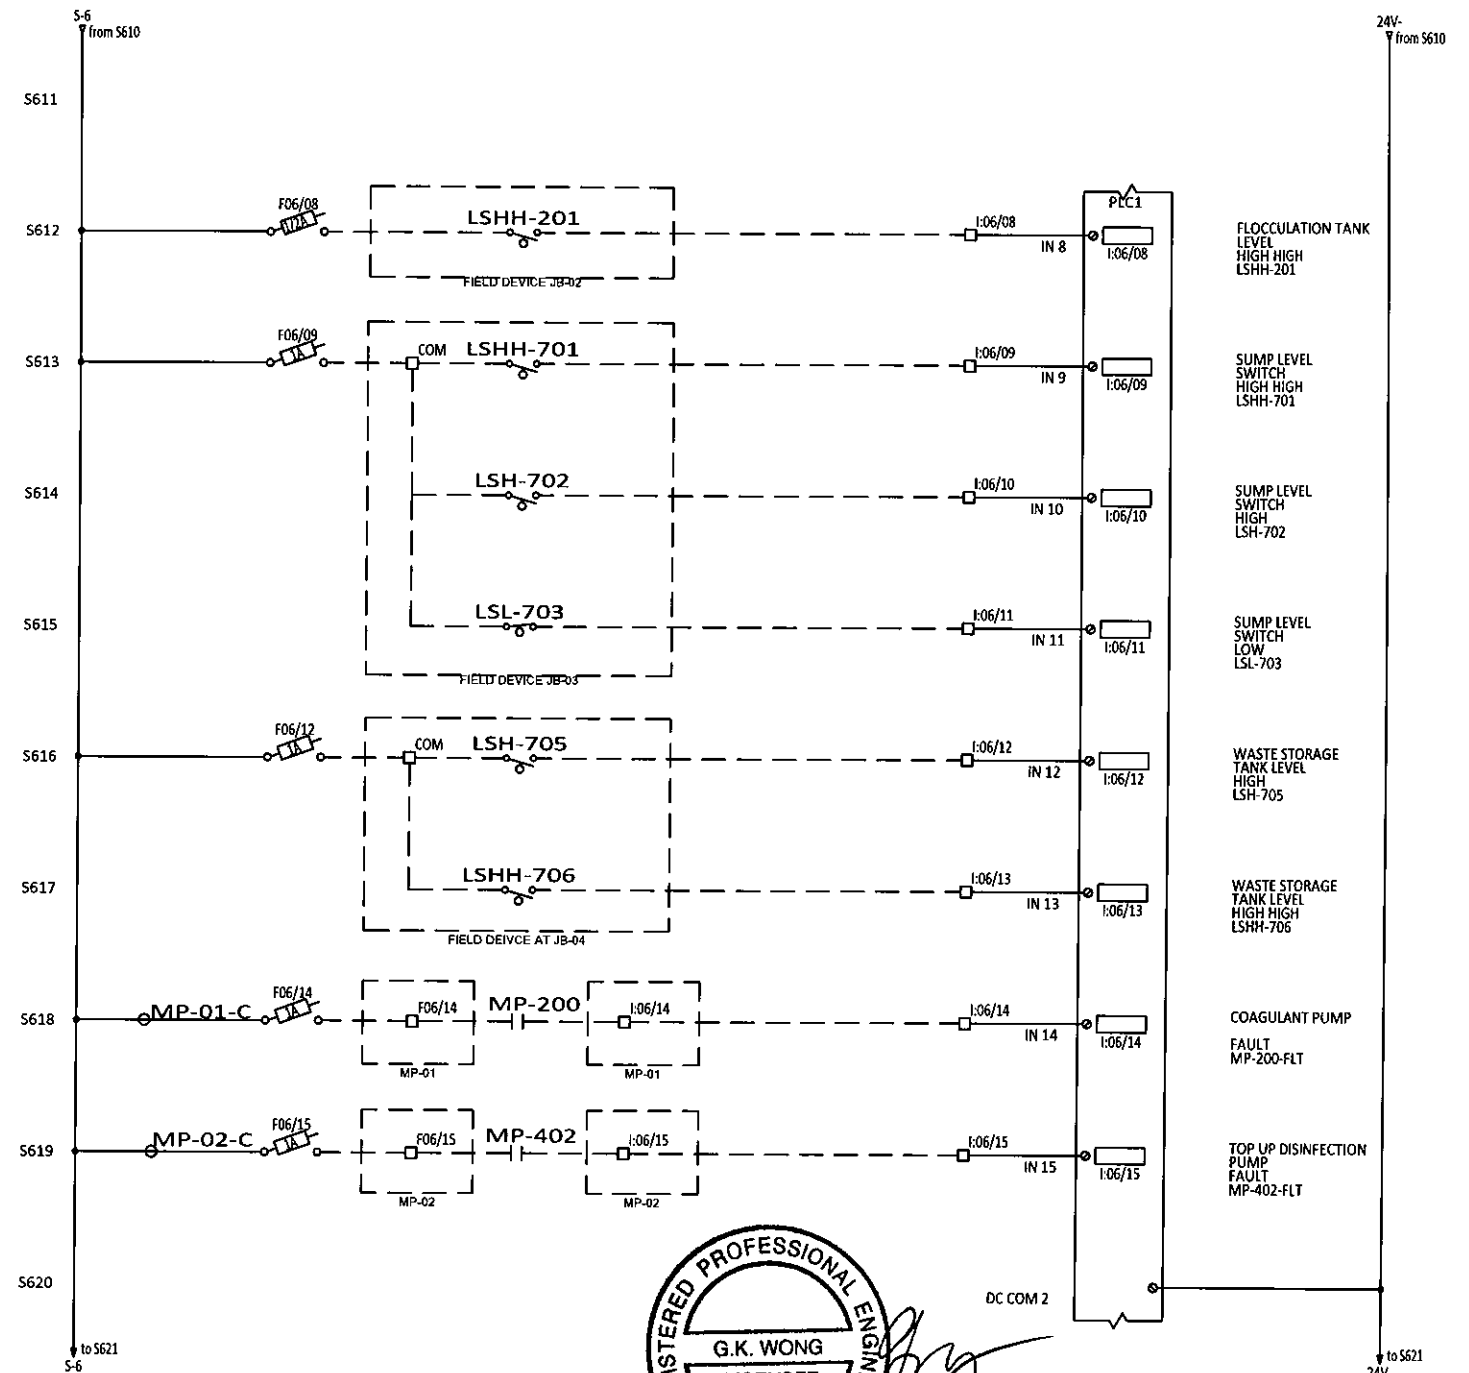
S-6
from S610

24V-
from S610

S611

S612
F06/08
1/2A
LSHH-201
FIELD DEVICE JB-02
I:06/08
IN 8
PLC1
I:06/08
FLOCCULATION TANK LEVEL HIGH HIGH LSHH-201

S613
F06/09
1A
COM
LSHH-701
I:06/09
IN 9
I:06/09
SUMP LEVEL SWITCH HIGH HIGH LSHH-701

S614
LSH-702
I:06/10
IN 10
I:06/10
SUMP LEVEL SWITCH HIGH LSH-702

S615
LSL-703
FIELD DEVICE JB-03
I:06/11
IN 11
I:06/11
SUMP LEVEL SWITCH LOW LSL-703

S616
F06/12
1A
COM
LSH-705
I:06/12
IN 12
I:06/12
WASTE STORAGE TANK LEVEL HIGH LSH-705

S617
LSHH-706
FIELD DEIVCE AT JB-04
I:06/13
IN 13
I:06/13
WASTE STORAGE TANK LEVEL HIGH HIGH LSHH-706

S618
MP-01-C
F06/14
1A
F06/14
MP-01
MP-200
I:06/14
MP-01
I:06/14
IN 14
I:06/14
COAGULANT PUMP

FAULT MP-200-FLT

S619
MP-02-C
F06/15
1A
F06/15
MP-02
MP-402
I:06/15
MP-02
I:06/15
IN 15
I:06/15
TOP UP DISINFECTION PUMP FAULT MP-402-FLT

S620
DC COM 2

to S621
S-6

to S621
24V-

PROFESSIONAL
STERED
ENGIN
G.K. WONG